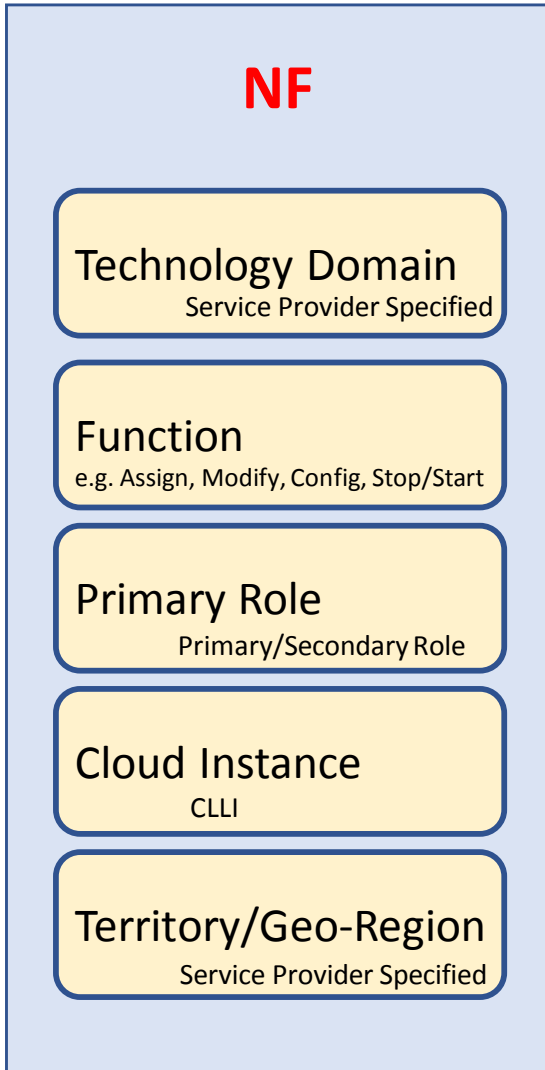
NF

Technology Domain
Service Provider Specified

Function
e.g. Assign, Modify, Config, Stop/Start

Primary Role
Primary/Secondary Role

Cloud Instance
CLLI

Territory/Geo-Region
Service Provider Specified